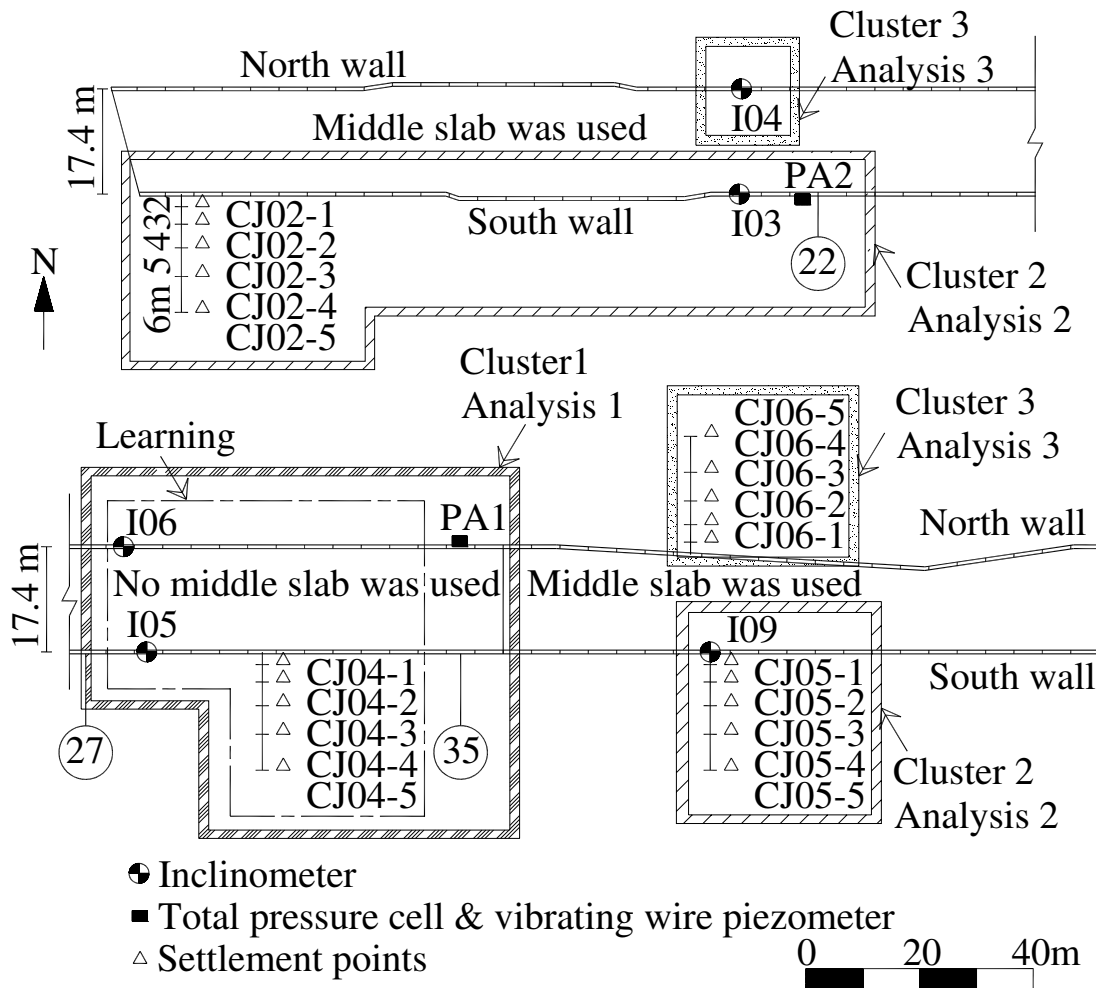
Cluster 3
Analysis 3
North wall
17.4 m
I04
Middle slab was used
PA2
CJ02-1
CJ02-2
CJ02-3
CJ02-4
CJ02-5
South wall
I03
6m 5432
N
22
Cluster 2
Analysis 2
Cluster1
Analysis 1
CJ06-5
CJ06-4
CJ06-3
CJ06-2
CJ06-1
Cluster 3
Analysis 3
Learning
I06
PA1
North wall
17.4 m
No middle slab was used
Middle slab was used
I05
I09
CJ04-1
CJ04-2
CJ04-3
CJ04-4
CJ04-5
CJ05-1
CJ05-2
CJ05-3
CJ05-4
CJ05-5
South wall
27
35
Cluster 2
Analysis 2
Inclinometer
Total pressure cell & vibrating wire piezometer
Settlement points
0 20 40m